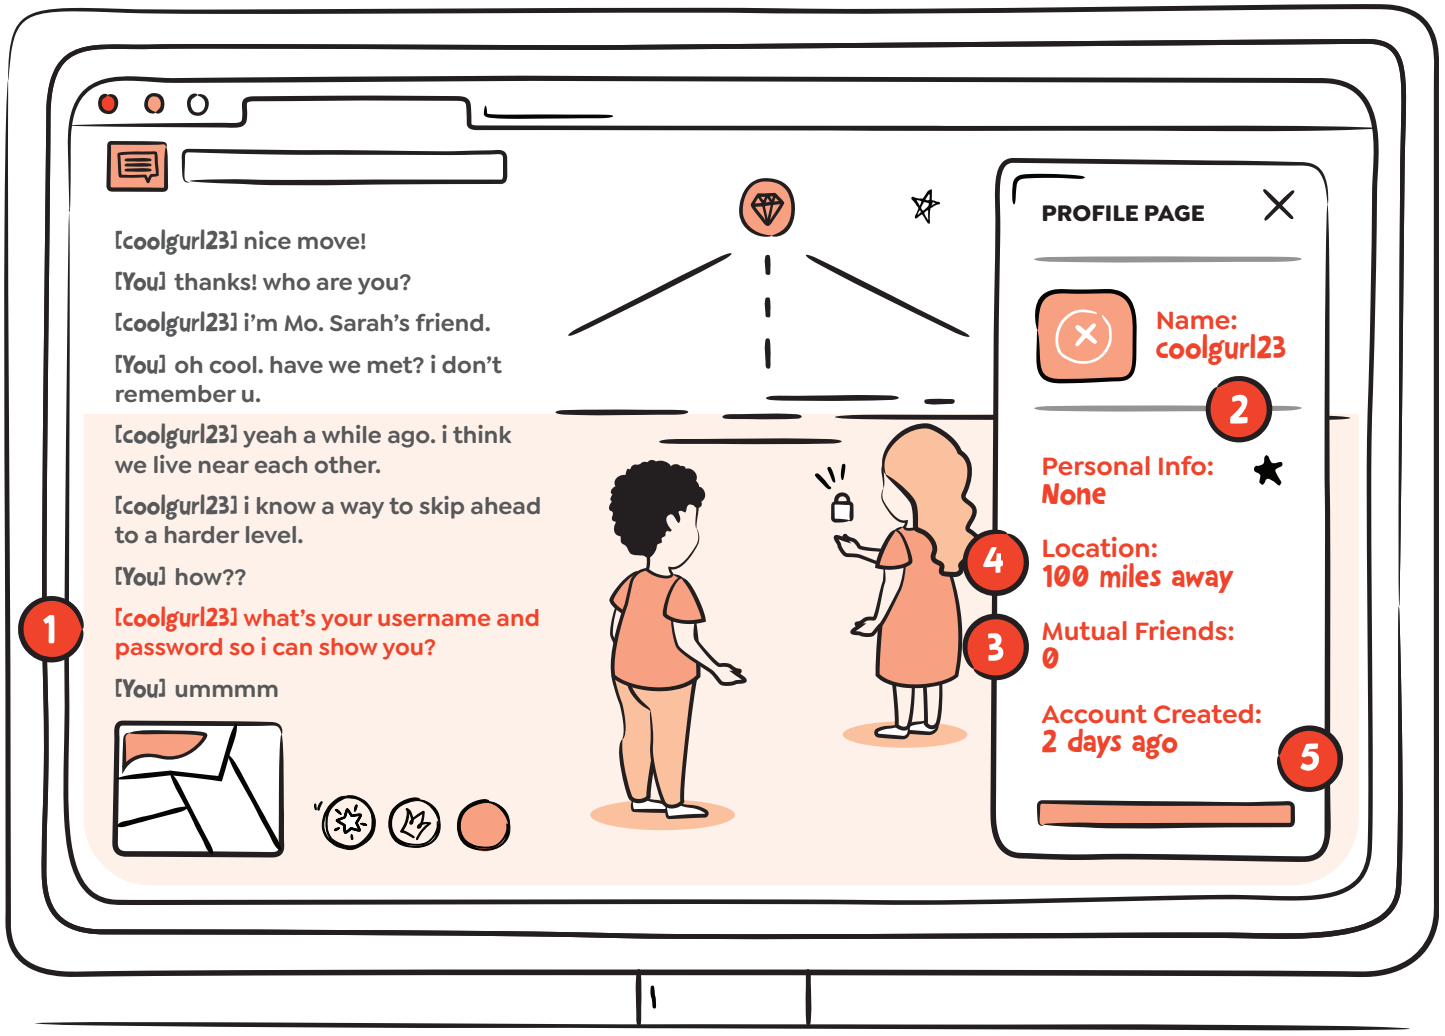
[coolgurl23] nice move!

[You] thanks! who are you?

[coolgurl23] i'm Mo. Sarah's friend.

[You] oh cool. have we met? i don't remember u.

[coolgurl23] yeah a while ago. i think we live near each other.

[coolgurl23] i know a way to skip ahead to a harder level.

[You] how??

1

[coolgurl23] what's your username and password so i can show you?

[You] ummmm

PROFILE PAGE

Name: coolgurl23

2

Personal Info: None

4

Location: 100 miles away

3

Mutual Friends: 0

Account Created: 2 days ago

5